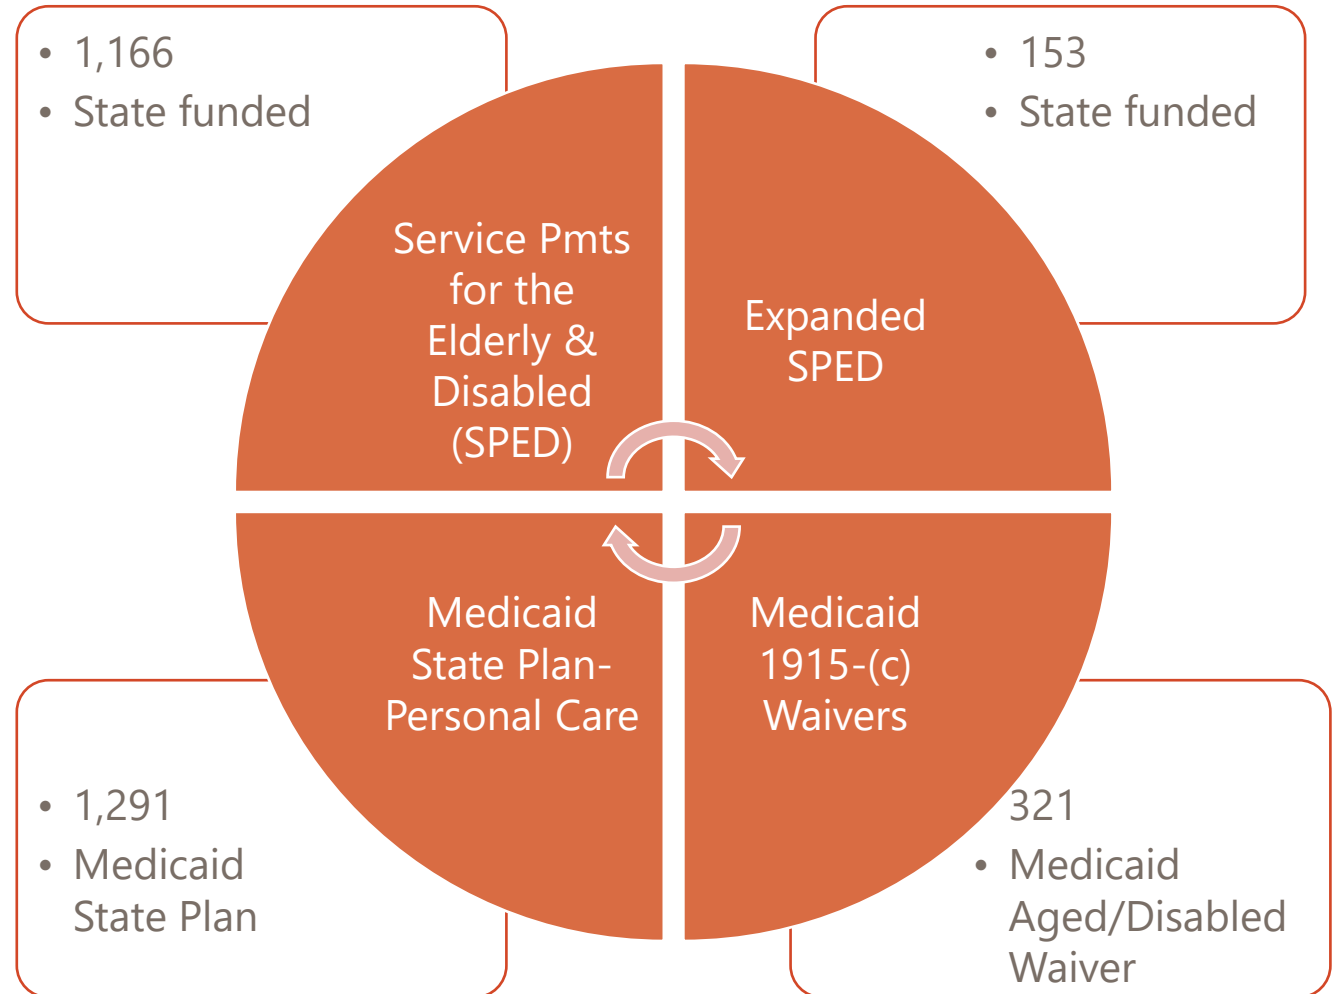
• 1,166
• State funded

• 153
• State funded

Service Pmts for the Elderly & Disabled (SPED)

Expanded SPED

Medicaid State Plan-Personal Care

Medicaid 1915-(c) Waivers

• 1,291
• Medicaid State Plan

321
• Medicaid Aged/Disabled Waiver